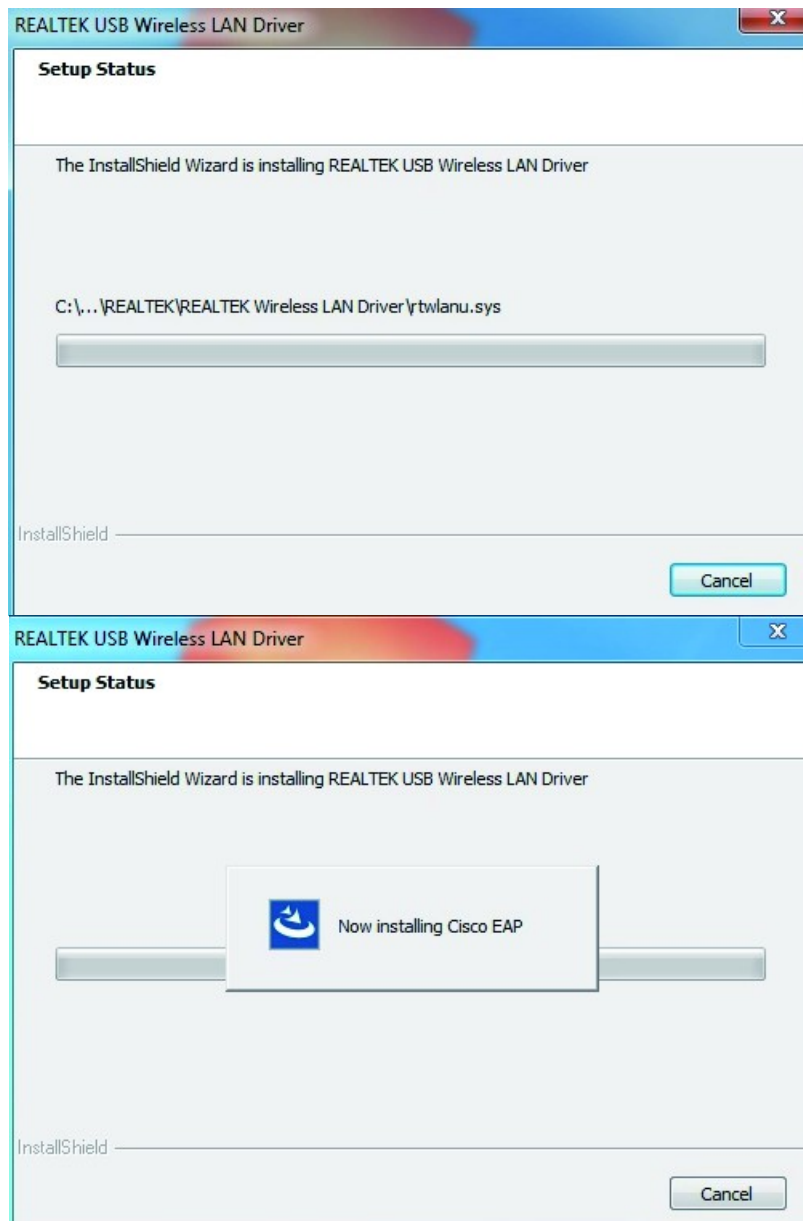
REALTEK USB Wireless LAN Driver

Setup Status

The InstallShield Wizard is installing REALTEK USB Wireless LAN Driver

C:\...\REALTEK\REALTEK Wireless LAN Driver\rtwlanu.sys

InstallShield

Cancel

REALTEK USB Wireless LAN Driver

Setup Status

The InstallShield Wizard is installing REALTEK USB Wireless LAN Driver

Now installing Cisco EAP

InstallShield

Cancel